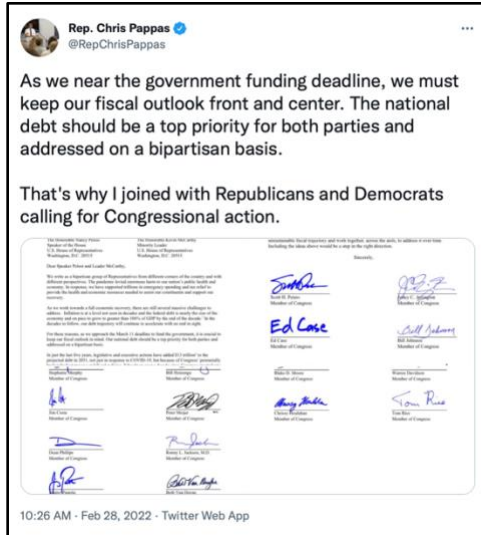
Rep. Chris Pappas
@RepChrisPappas

As we near the government funding deadline, we must keep our fiscal outlook front and center. The national debt should be a top priority for both parties and addressed on a bipartisan basis.

That's why I joined with Republicans and Democrats calling for Congressional action.

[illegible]

Ed Case

10:26 AM · Feb 28, 2022 · Twitter Web App